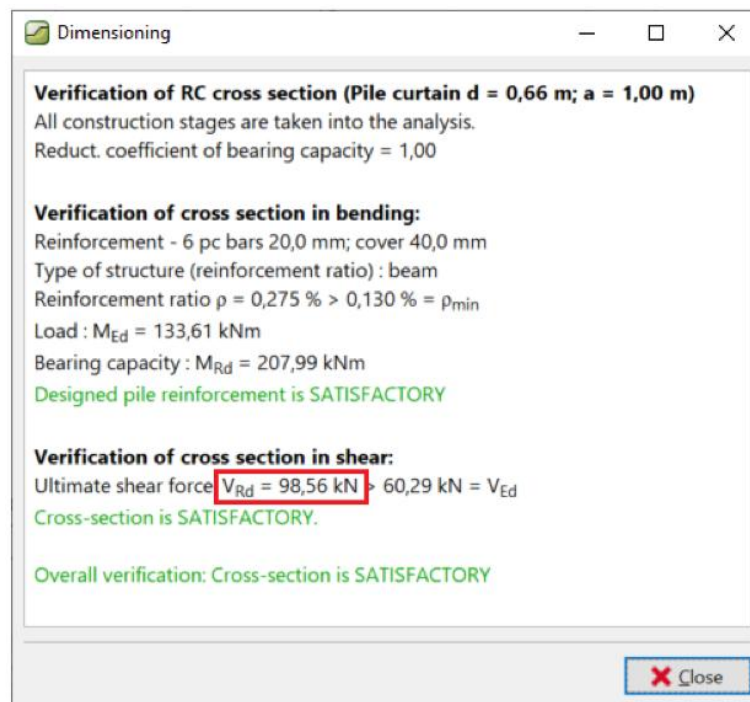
Dimensioning

**Verification of RC cross section (Pile curtain d = 0,66 m; a = 1,00 m)**
All construction stages are taken into the analysis.
Reduct. coefficient of bearing capacity = 1,00

**Verification of cross section in bending:**
Reinforcement - 6 pc bars 20,0 mm; cover 40,0 mm
Type of structure (reinforcement ratio) : beam
Reinforcement ratio ρ = 0,275 % > 0,130 % = $\rho_{min}$
Load : $M_{Ed}$ = 133,61 kNm
Bearing capacity : $M_{Rd}$ = 207,99 kNm
Designed pile reinforcement is SATISFACTORY

**Verification of cross section in shear:**
Ultimate shear force $V_{Rd}$ = 98,56 kN > 60,29 kN = $V_{Ed}$
Cross-section is SATISFACTORY.

Overall verification: Cross-section is SATISFACTORY

Close